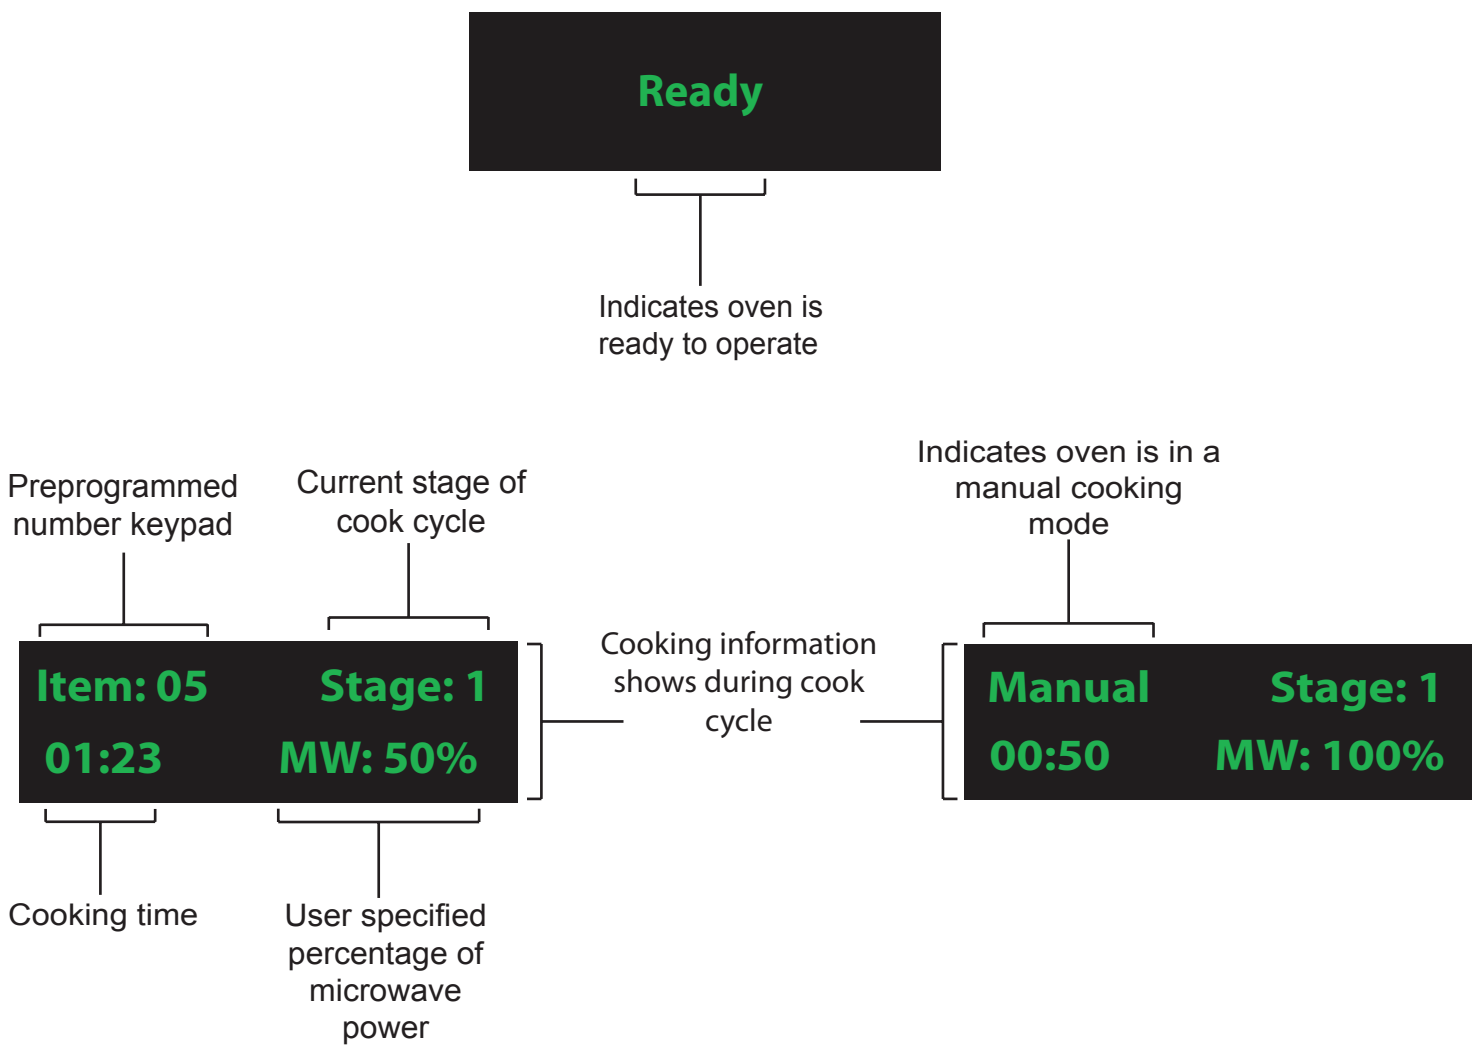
Ready

Indicates oven is ready to operate

Preprogrammed number keypad

Current stage of cook cycle

Indicates oven is in a manual cooking mode

Item: 05

Stage: 1

01:23

MW: 50%

Cooking information shows during cook cycle

Manual

Stage: 1

00:50

MW: 100%

Cooking time

User specified percentage of microwave power